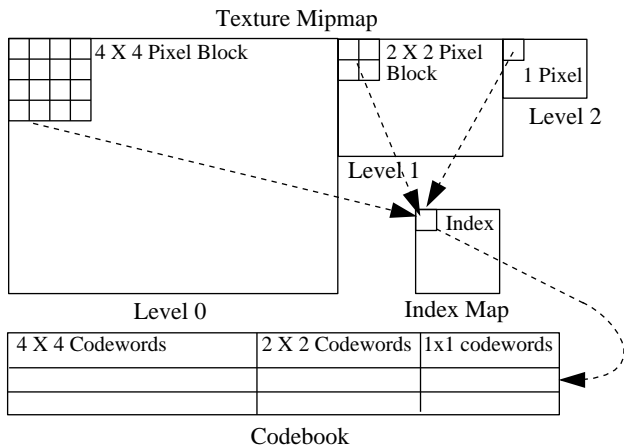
Texture Mipmap

4 X 4 Pixel Block

2 X 2 Pixel Block

1 Pixel

Level 2

Level 1

Index

Level 0

Index Map

| 4 X 4 Codewords | 2 X 2 Codewords | 1x1 codewords |
|---|---|---|
| | | |
| | | |

Codebook